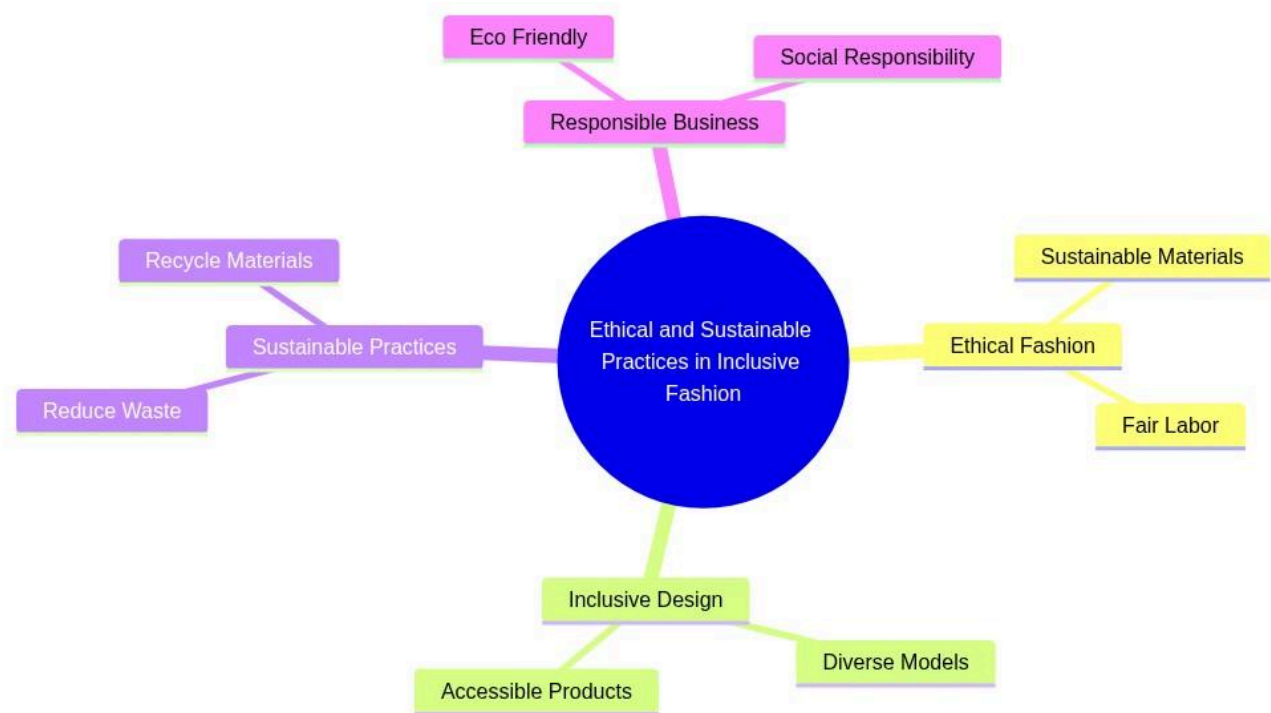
Ethical and Sustainable Practices in Inclusive Fashion

Responsible Business

Eco Friendly

Social Responsibility

Ethical Fashion

Sustainable Materials

Fair Labor

Inclusive Design

Diverse Models

Accessible Products

Sustainable Practices

Recycle Materials

Reduce Waste